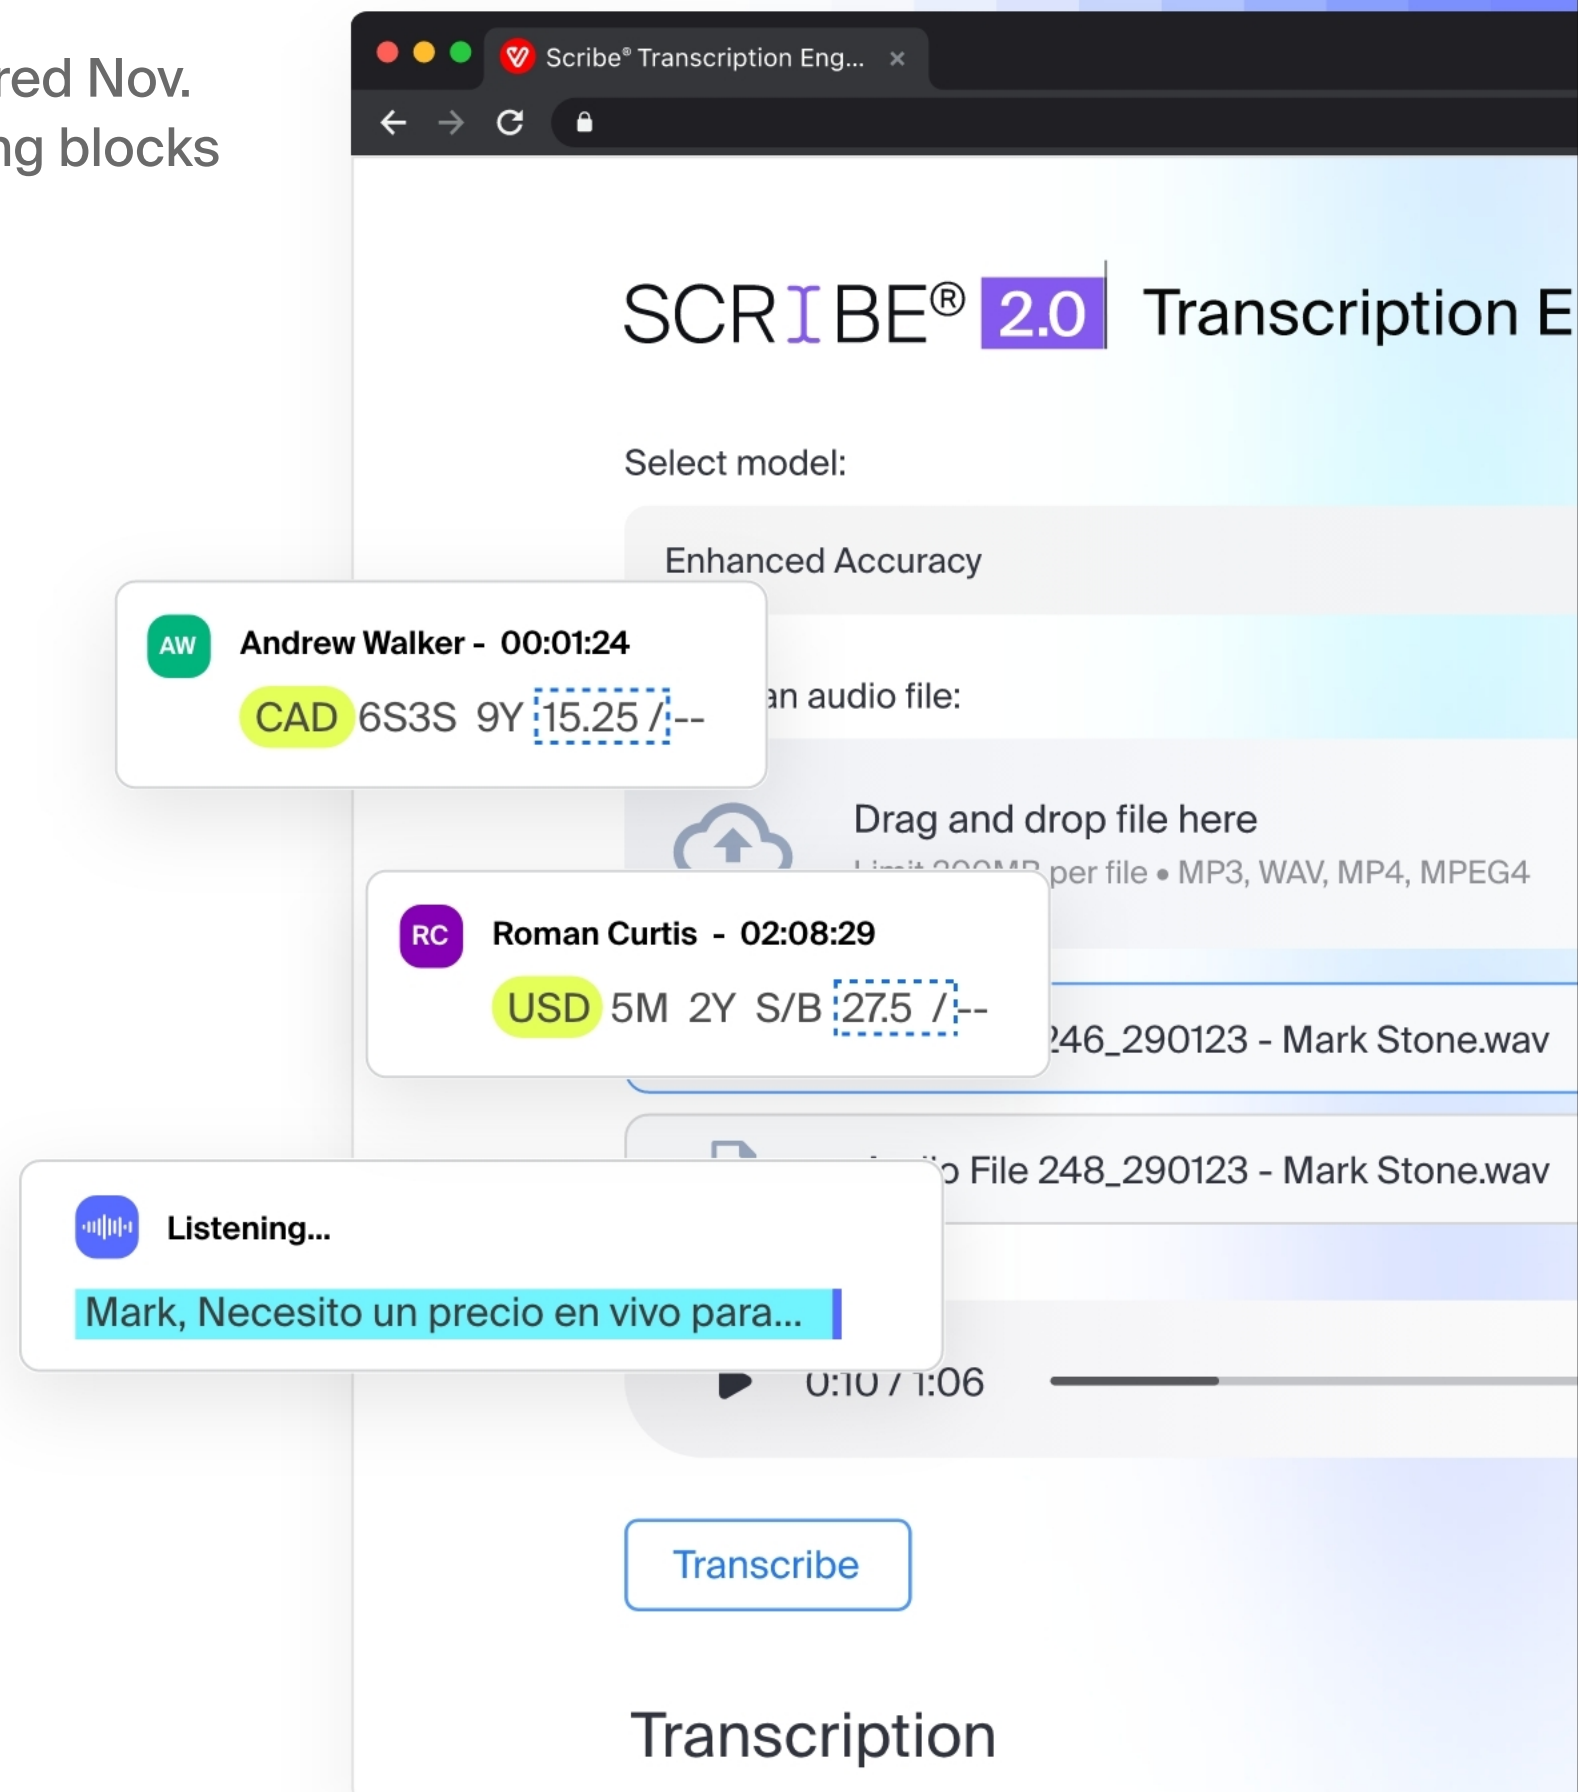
red Nov.
ng blocks

Scribe® Transcription Eng... ×

SCRIBE® 2.0 Transcription E

Select model:

Enhanced Accuracy

AW Andrew Walker - 00:01:24
CAD 6S3S 9Y 15.25 / --

an audio file:

Drag and drop file here
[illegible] per file • MP3, WAV, MP4, MPEG4

RC Roman Curtis - 02:08:29
USD 5M 2Y S/B 27.5 / --

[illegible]46_290123 - Mark Stone.wav

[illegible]o File 248_290123 - Mark Stone.wav

Listening...
Mark, Necesito un precio en vivo para...

0:10 / 1:06

Transcribe

Transcription